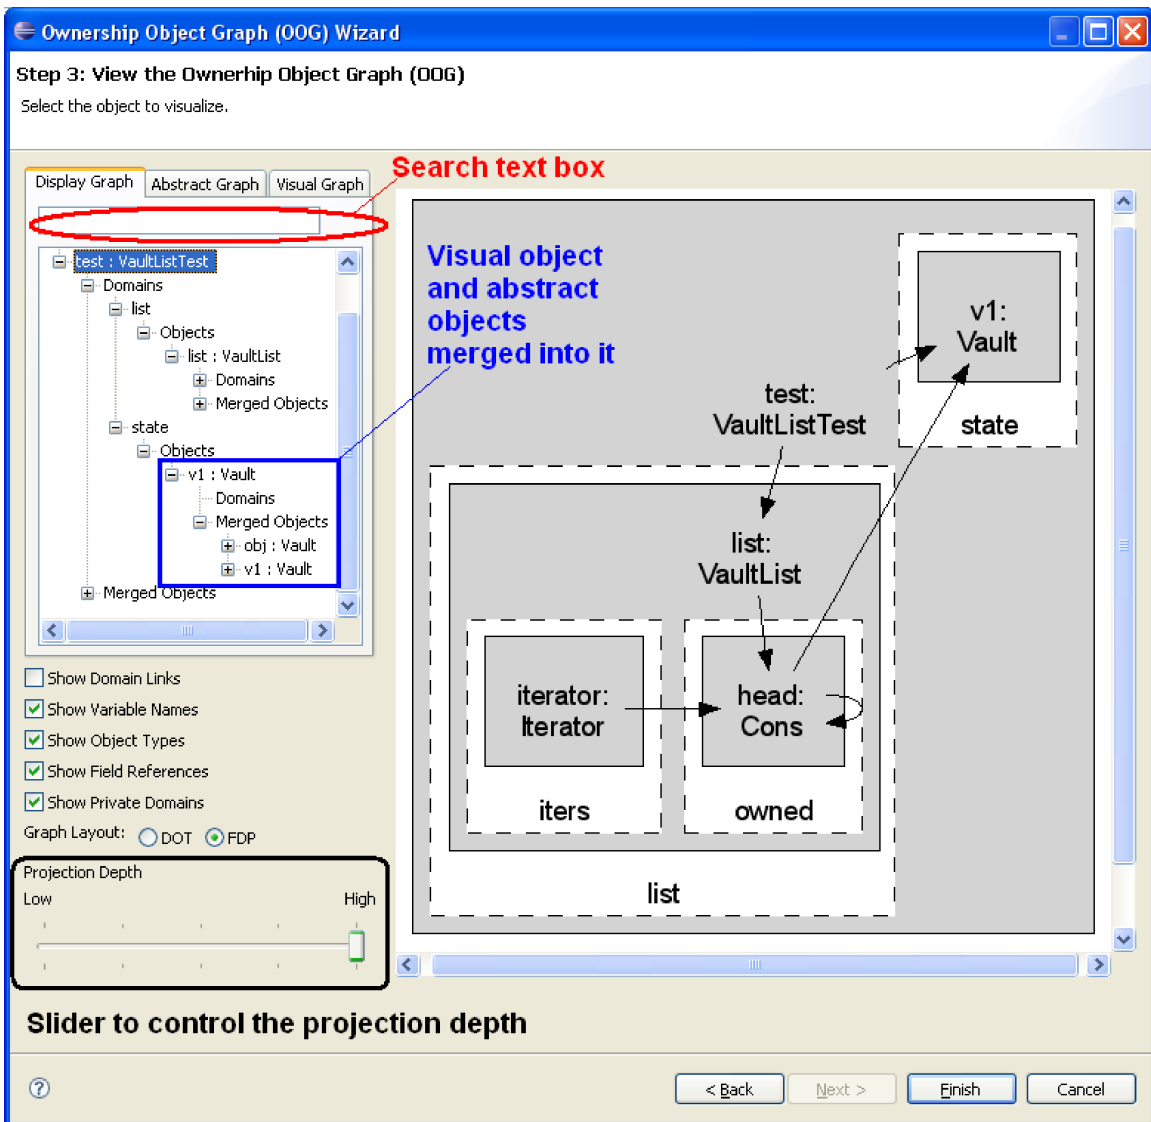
Ownership Object Graph (OOG) Wizard

Step 3: View the Ownerhip Object Graph (OOG)

Select the object to visualize.

Display Graph | Abstract Graph | Visual Graph

Search text box

test : VaultListTest
Domains
list
Objects
list : VaultList
Domains
Merged Objects
state
Objects
v1 : Vault
Domains
Merged Objects
obj : Vault
v1 : Vault
Merged Objects

Visual object and abstract objects merged into it

test: VaultListTest

v1: Vault

state

list: VaultList

iterator: Iterator

iters

head: Cons

owned

list

Show Domain Links
Show Variable Names
Show Object Types
Show Field References
Show Private Domains
Graph Layout: DOT FDP

Projection Depth
Low High

Slider to control the projection depth

< Back Next > Finish Cancel